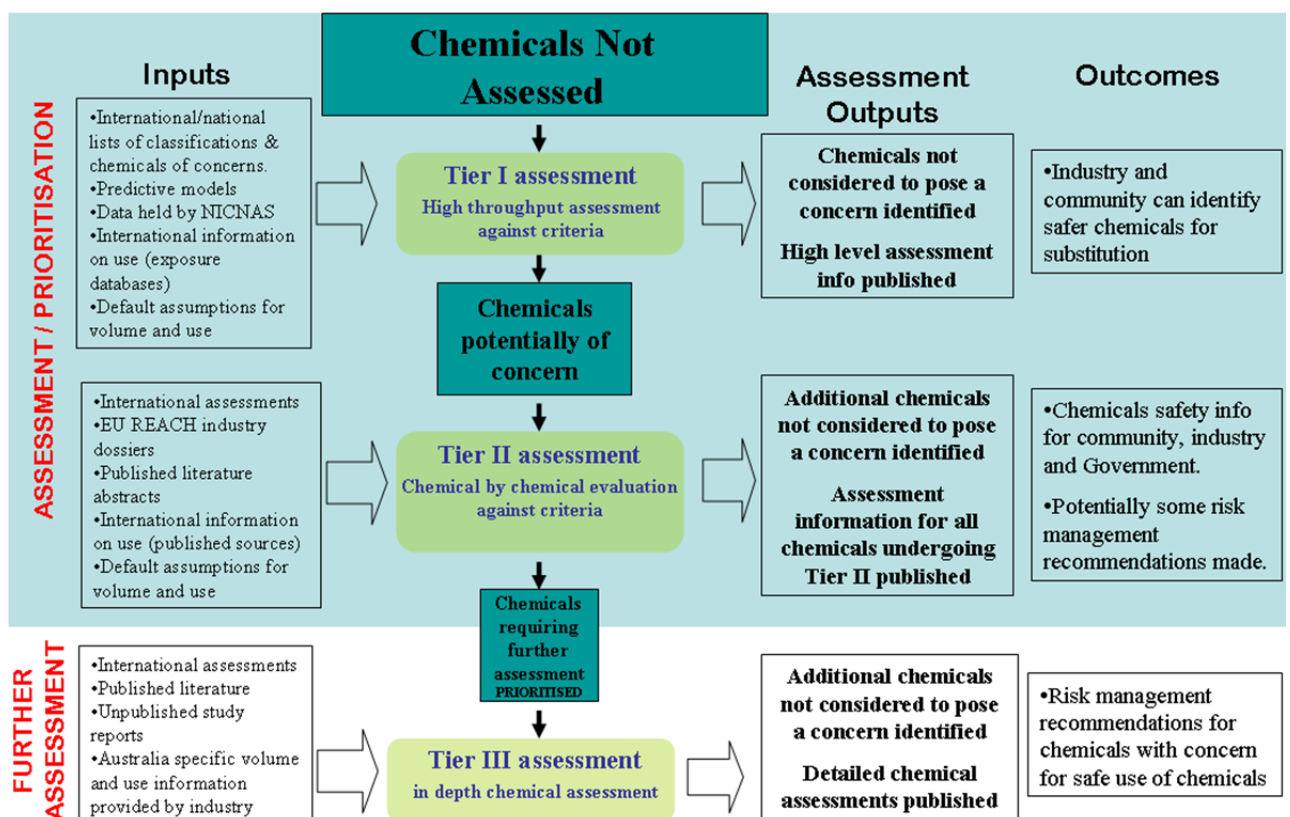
Chemicals Not Assessed

Inputs

Assessment Outputs

Outcomes

ASSESSMENT / PRIORITISATION

•International/national lists of classifications & chemicals of concerns.
•Predictive models
•Data held by NICNAS
•International information on use (exposure databases)
•Default assumptions for volume and use

Tier I assessment
High throughput assessment against criteria

Chemicals not considered to pose a concern identified

High level assessment info published

•Industry and community can identify safer chemicals for substitution

Chemicals potentially of concern

•International assessments
•EU REACH industry dossiers
•Published literature abstracts
•International information on use (published sources)
•Default assumptions for volume and use

Tier II assessment
Chemical by chemical evaluation against criteria

Additional chemicals not considered to pose a concern identified

Assessment information for all chemicals undergoing Tier II published

•Chemicals safety info for community, industry and Government.

•Potentially some risk management recommendations made.

Chemicals requiring further assessment
PRIORITISED

FURTHER ASSESSMENT

•International assessments
•Published literature
•Unpublished study reports
•Australia specific volume and use information provided by industry

Tier III assessment
in depth chemical assessment

Additional chemicals not considered to pose a concern identified

Detailed chemical assessments published

•Risk management recommendations for chemicals with concern for safe use of chemicals